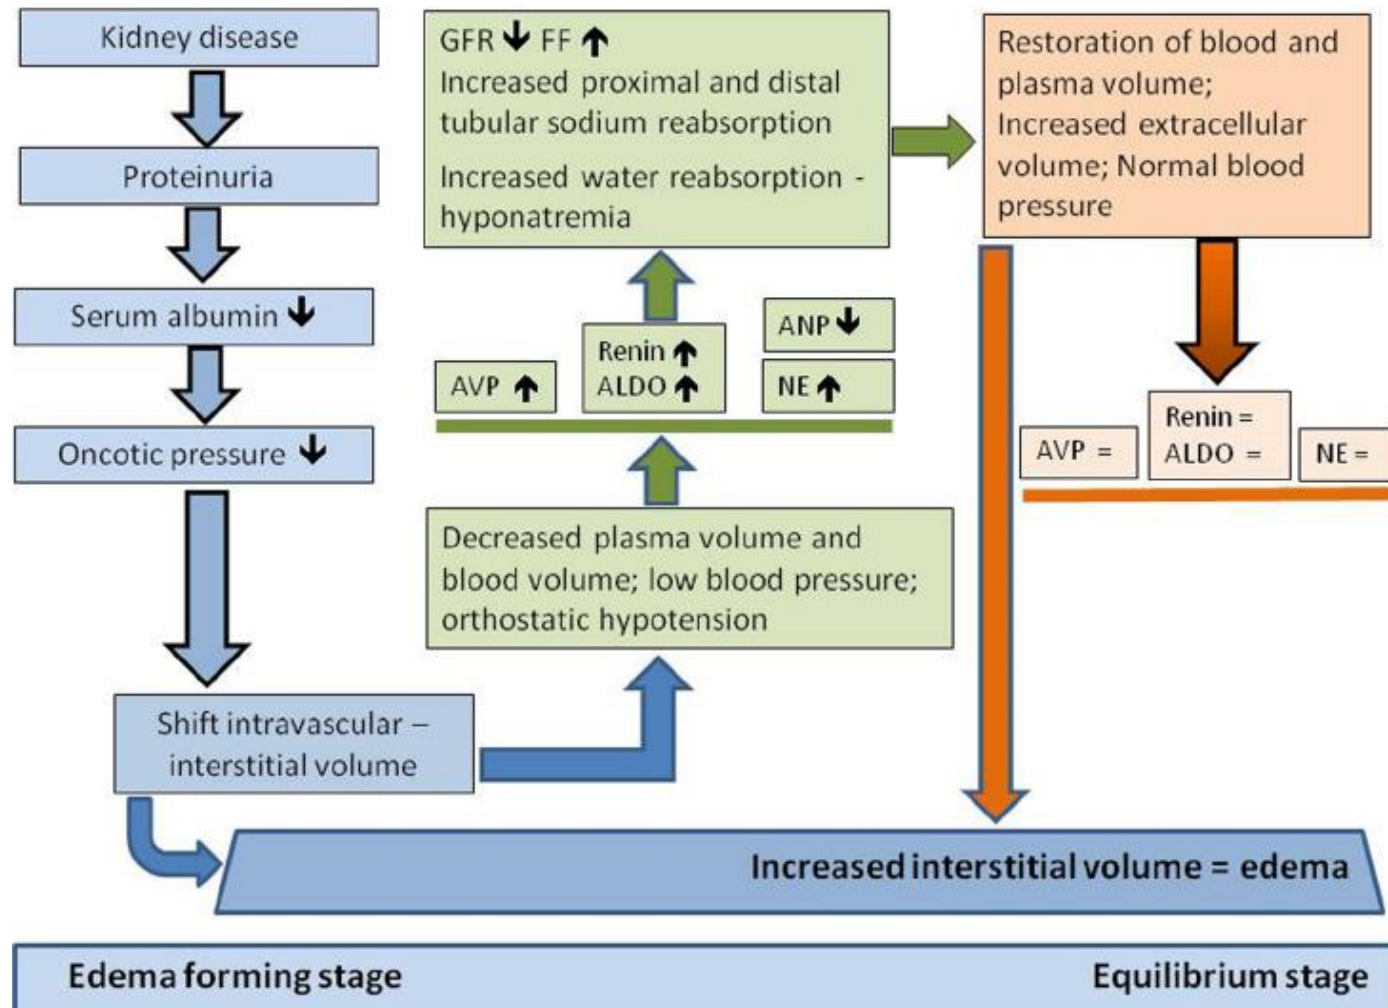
Kidney disease

Proteinuria

Serum albumin $\downarrow$

Oncotic pressure $\downarrow$

Shift intravascular – interstitial volume

GFR $\downarrow$ FF $\uparrow$
Increased proximal and distal tubular sodium reabsorption
Increased water reabsorption - hyponatremia

Restoration of blood and plasma volume; Increased extracellular volume; Normal blood pressure

AVP $\uparrow$

Renin $\uparrow$
ALDO $\uparrow$

ANP $\downarrow$

NE $\uparrow$

AVP =

Renin =
ALDO =

NE =

Decreased plasma volume and blood volume; low blood pressure; orthostatic hypotension

Increased interstitial volume = edema

Edema forming stage

Equilibrium stage